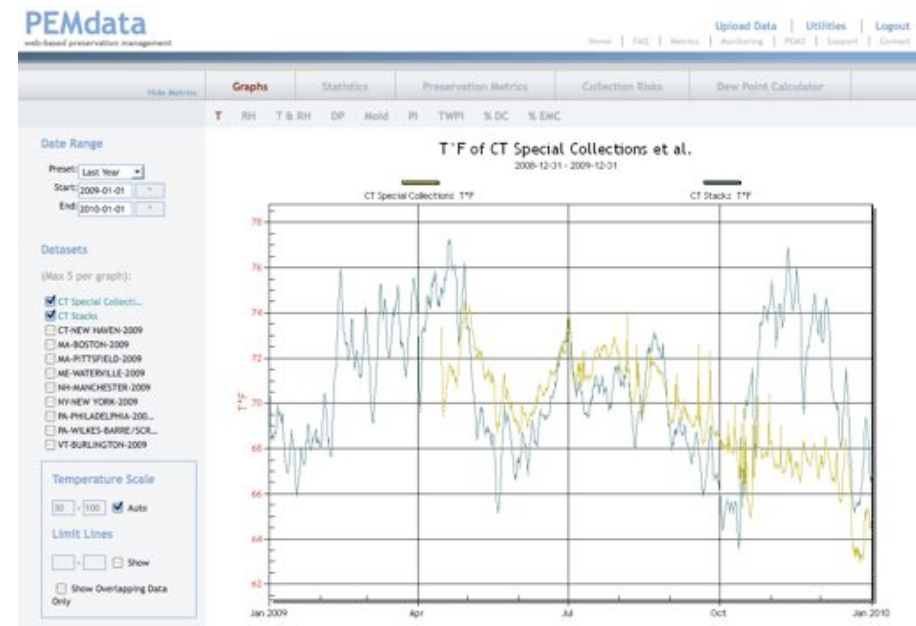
PEMdata
web-based preservation management

Upload Data | Utilities | Logout

Home | FAQ | Metrics | Monitoring | PEM2 | Support | Contact

Hide Metrics

Graphs | Statistics | Preservation Metrics | Collection Risks | Dew Point Calculator

T RH T & RH DP Mold PI TWPI % DC % EMC

Date Range

Preset: Last Year
Start: 2009-01-01
End: 2010-01-01

Datasets

(Max 5 per graph):

CT Special Collecti...
CT Stacks
CT-NEW HAVEN-2009
MA-BOSTON-2009
MA-PITTSFIELD-2009
ME-WATERVILLE-2009
NH-MANCHESTER-2009
NY-NEW YORK-2009
PA-PHILADELPHIA-200...
PA-WILKES-BARRE/SCR...
VT-BURLINGTON-2009

Temperature Scale

30 - 100 Auto

Limit Lines

- Show

Show Overlapping Data Only

T°F of CT Special Collections et al.
2008-12-31 - 2009-12-31

CT Special Collections: T°F
CT Stacks: T°F

78
76
74
72
70
68
66
64
62

T°F

Jan 2009 Apr Jul Oct Jan 2010